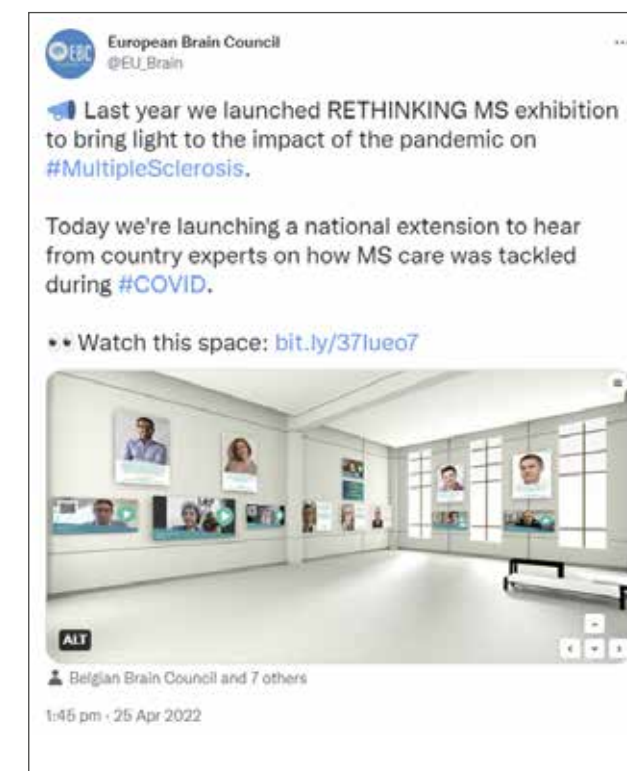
European Brain Council
@EU_Brain

Last year we launched RETHINKING MS exhibition to bring light to the impact of the pandemic on #MultipleSclerosis.

Today we're launching a national extension to hear from country experts on how MS care was tackled during #COVID.

Watch this space: bit.ly/37lueo7

ALT

Belgian Brain Council and 7 others

1:45 pm · 25 Apr 2022